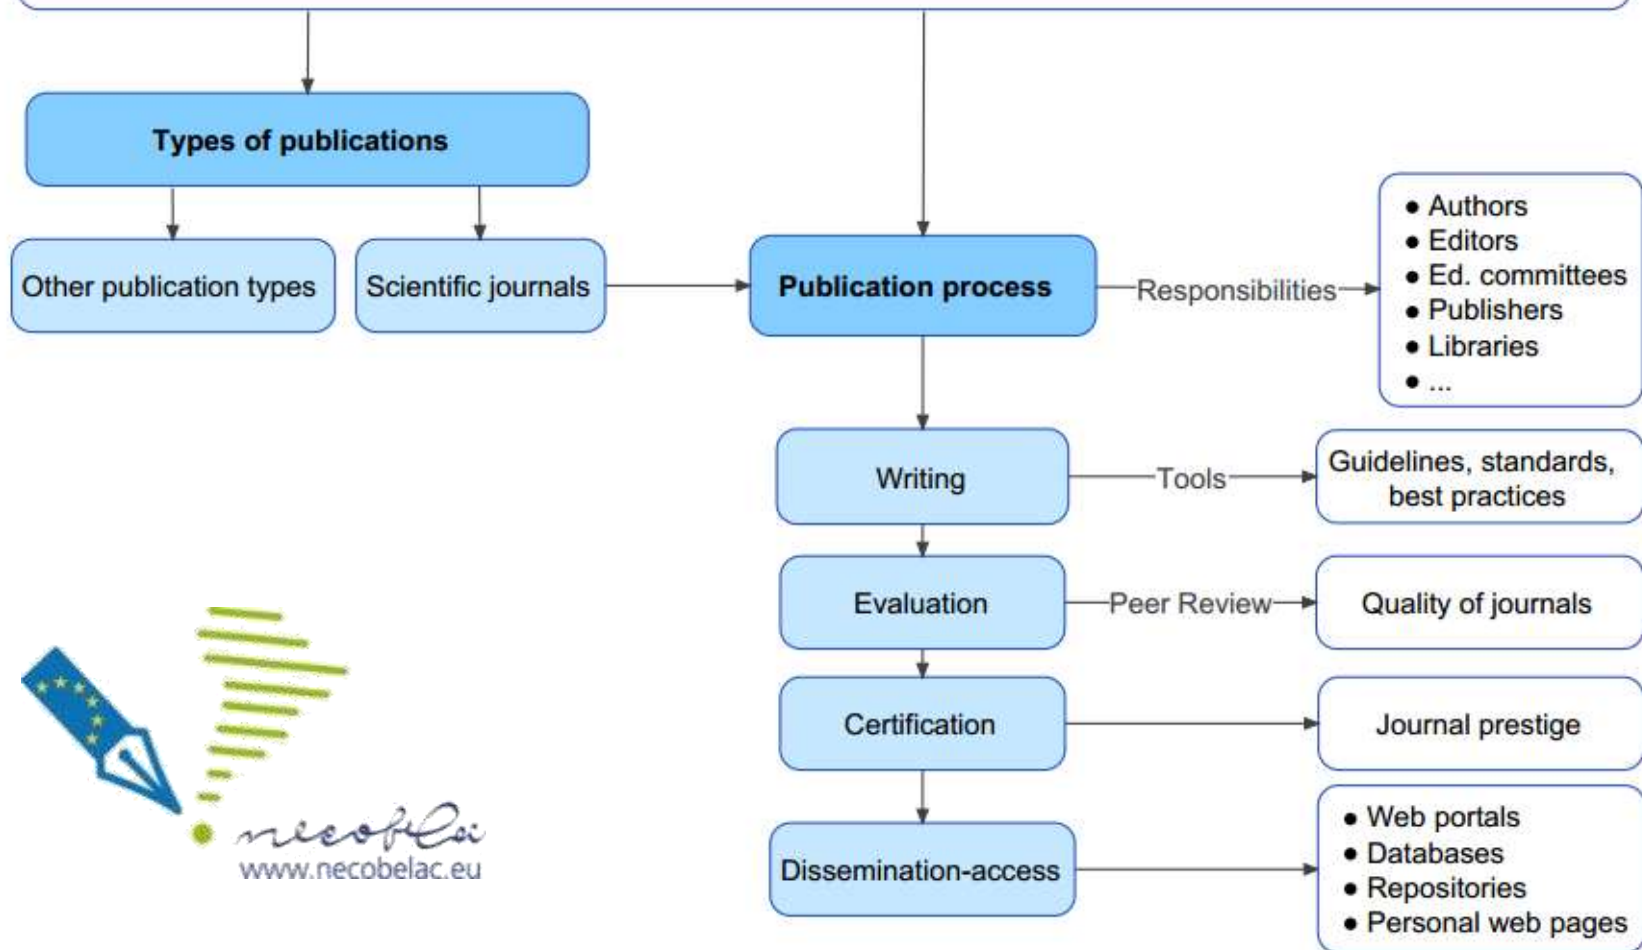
Types of publications

Other publication types

Scientific journals

Publication process

Responsibilities

- Authors
- Editors
- Ed. committees
- Publishers
- Libraries
- ...

Writing

Tools

Guidelines, standards, best practices

Evaluation

Peer Review

Quality of journals

Certification

Journal prestige

Dissemination-access

- Web portals
- Databases
- Repositories
- Personal web pages

necobelac
www.necobelac.eu